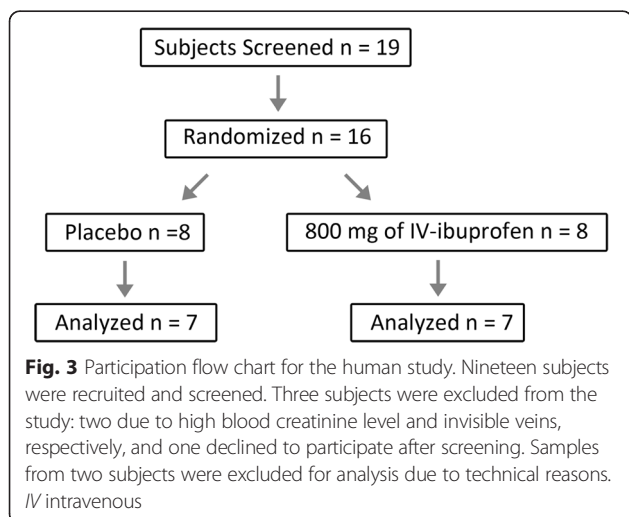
Subjects Screened n = 19

Randomized n = 16

Placebo n =8

800 mg of IV-ibuprofen n = 8

Analyzed n = 7

Analyzed n = 7

**Fig. 3** Participation flow chart for the human study. Nineteen subjects were recruited and screened. Three subjects were excluded from the study: two due to high blood creatinine level and invisible veins, respectively, and one declined to participate after screening. Samples from two subjects were excluded for analysis due to technical reasons. *IV* intravenous